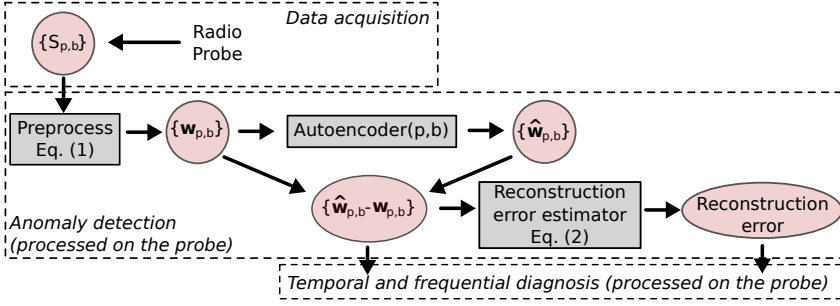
Data acquisition

$\{S_{p,b}\}$

Radio Probe

Preprocess Eq. (1)

$\{\mathbf{w}_{p,b}\}$

Autoencoder(p,b)

$\{\hat{\mathbf{w}}_{p,b}\}$

$\{\hat{\mathbf{w}}_{p,b}-\mathbf{w}_{p,b}\}$

Reconstruction error estimator Eq. (2)

Reconstruction error

Anomaly detection (processed on the probe)

Temporal and frequential diagnosis (processed on the probe)